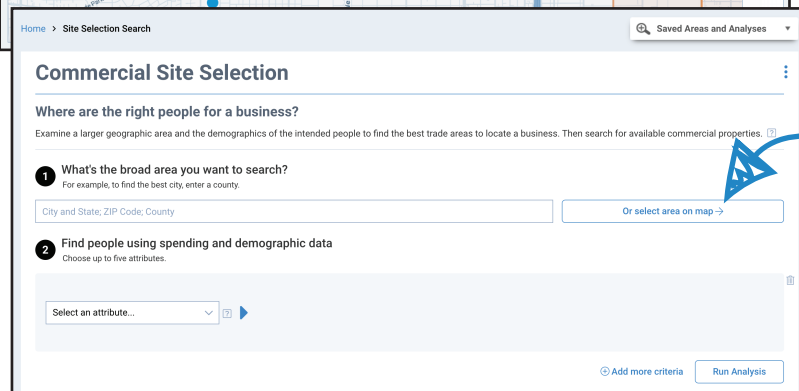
Home > Site Selection Search

Saved Areas and Analyses

Commercial Site Selection

Where are the right people for a business?

Examine a larger geographic area and the demographics of the intended people to find the best trade areas to locate a business. Then search for available commercial properties. ?

1 What's the broad area you want to search?
For example, to find the best city, enter a county.

City and State; ZIP Code; County

Or select area on map →

2 Find people using spending and demographic data
Choose up to five attributes.

Select an attribute...

?

Add more criteria

Run Analysis